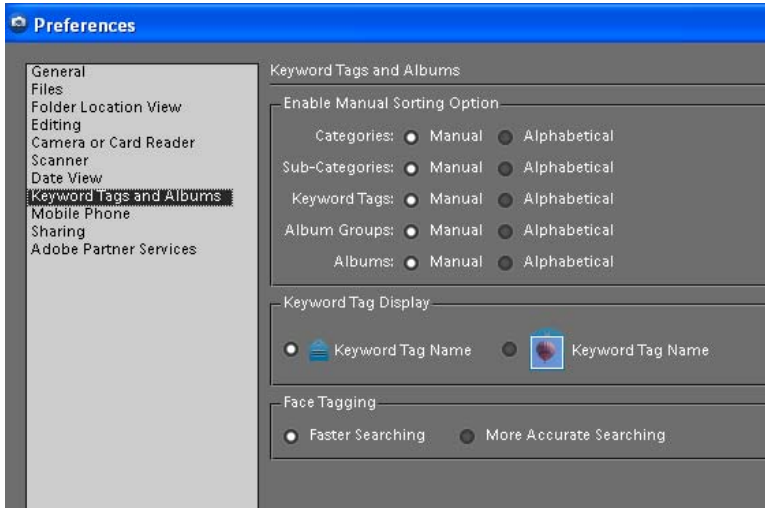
Preferences

General
Files
Folder Location View
Editing
Camera or Card Reader
Scanner
Date View
Keyword Tags and Albums
Mobile Phone
Sharing
Adobe Partner Services

Keyword Tags and Albums

Enable Manual Sorting Option

Categories: Manual Alphabetical
Sub-Categories: Manual Alphabetical
Keyword Tags: Manual Alphabetical
Album Groups: Manual Alphabetical
Albums: Manual Alphabetical

Keyword Tag Display

Keyword Tag Name Keyword Tag Name

Face Tagging

Faster Searching More Accurate Searching